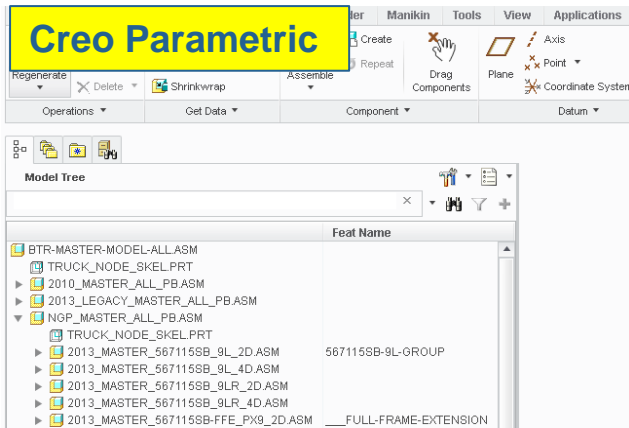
Creo Parametric

ider Manikin Tools View Applications

Create
Repeat
Regenerate
Delete
Shrinkwrap
Assemble
Drag Components
Plane
Axis
Point
Coordinate System

Operations ▼ Get Data ▼ Component ▼ Datum ▼

Model Tree

| | Feat Name |
|---|---|
| BTR-MASTER-MODEL-ALL.ASM | |
| TRUCK_NODE_SKEL.PRT | |
| 2010_MASTER_ALL_PB.ASM | |
| 2013_LEGACY_MASTER_ALL_PB.ASM | |
| NGP_MASTER_ALL_PB.ASM | |
| TRUCK_NODE_SKEL.PRT | |
| 2013_MASTER_567115SB_9L_2D.ASM | 567115SB-9L-GROUP |
| 2013_MASTER_567115SB_9L_4D.ASM | |
| 2013_MASTER_567115SB_9LR_2D.ASM | |
| 2013_MASTER_567115SB_9LR_4D.ASM | |
| 2013_MASTER_567115SB-FFE_PX9_2D.ASM | ___FULL-FRAME-EXTENSION |